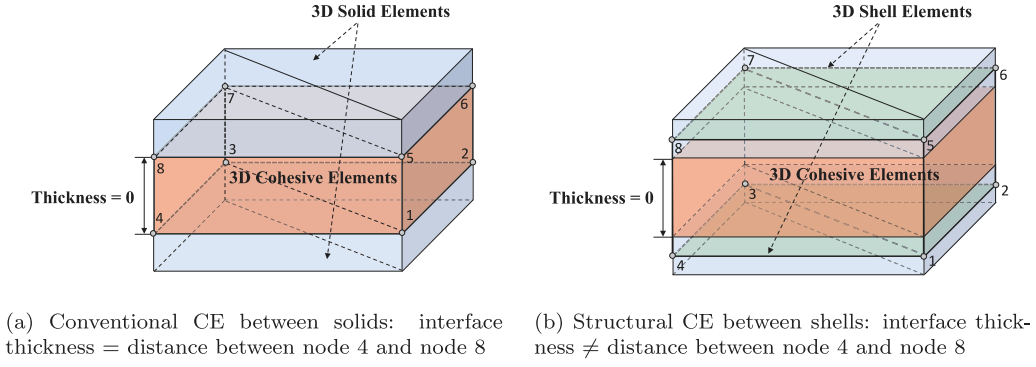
3D Solid Elements

7

6

3

8

5

2

3D Cohesive Elements

Thickness = 0

4

1

(a) Conventional CE between solids: interface thickness = distance between node 4 and node 8

3D Shell Elements

7

6

8

5

3D Cohesive Elements

Thickness = 0

3

2

4

1

(b) Structural CE between shells: interface thickness $\neq$ distance between node 4 and node 8